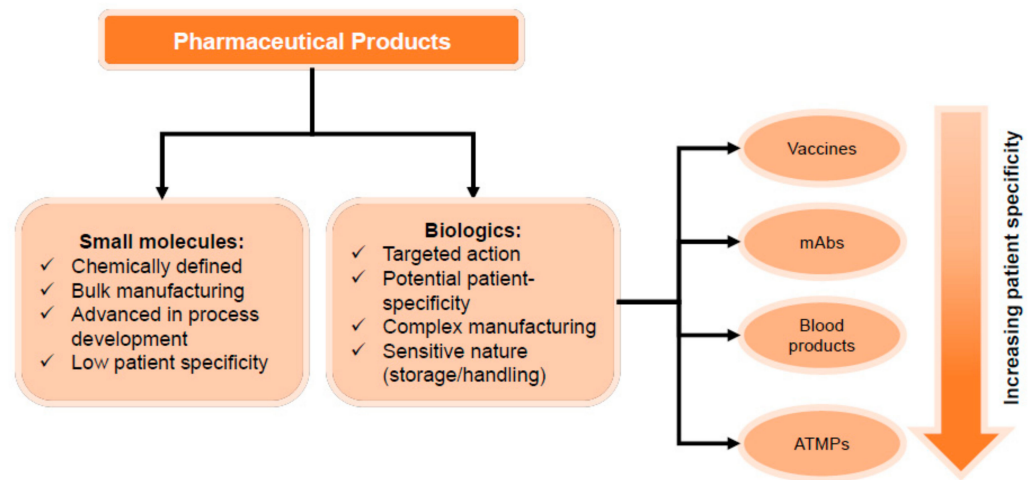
Pharmaceutical Products

Small molecules:
✓ Chemically defined
✓ Bulk manufacturing
✓ Advanced in process development
✓ Low patient specificity

Biologics:
✓ Targeted action
✓ Potential patient-specificity
✓ Complex manufacturing
✓ Sensitive nature (storage/handling)

Vaccines

mAbs

Blood products

ATMPs

Increasing patient specificity